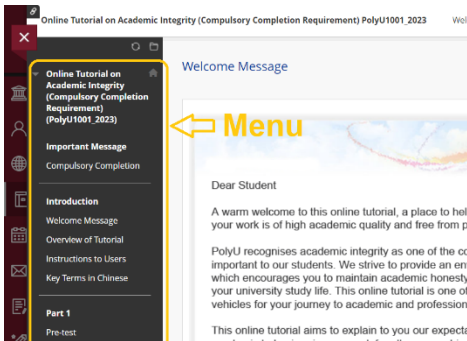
Online Tutorial on Academic Integrity (Compulsory Completion Requirement) PolyU1001_2023

Online Tutorial on Academic Integrity (Compulsory Completion Requirement) (PolyU1001_2023)

Important Message
Compulsory Completion

Introduction
Welcome Message
Overview of Tutorial
Instructions to Users
Key Terms in Chinese

Part 1
Pre-test

Menu

Welcome Message

Dear Student

A warm welcome to this online tutorial, a place to hel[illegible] your work is of high academic quality and free from p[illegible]

PolyU recognises academic integrity as one of the co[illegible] important to our students. We strive to provide an en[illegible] which encourages you to maintain academic honesty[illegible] your university study life. This online tutorial is one o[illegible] vehicles for your journey to academic and profession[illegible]

This online tutorial aims to explain to you our expecta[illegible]